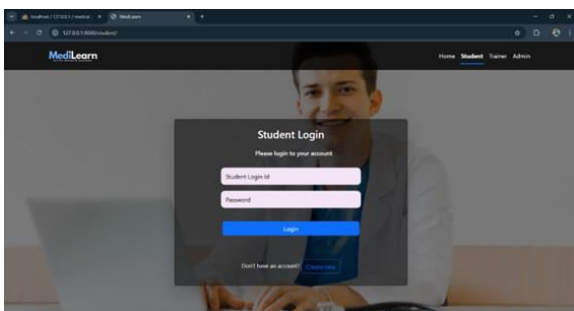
localhost / 127.0.0.1 / medical ×
MediLearn ×
127.0.0.1:8000/student/

MediLearn

Home Student Trainer Admin

Student Login

Please login to your account

Student Login Id

Password

Login

Don't have an account? Create new